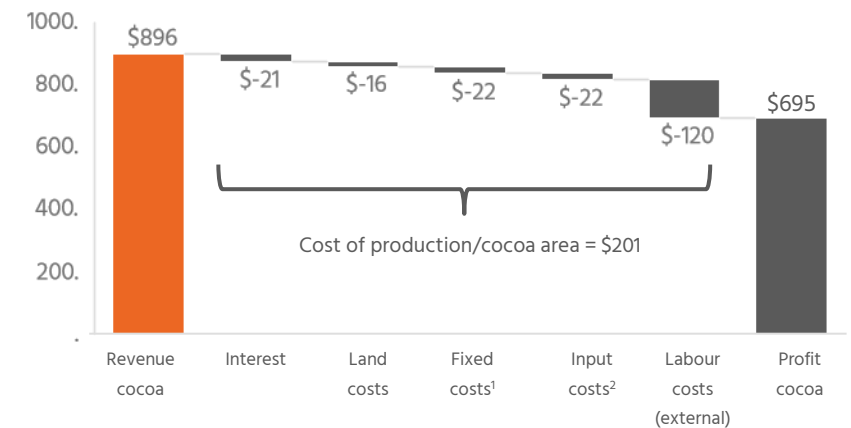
1000.
800.
600.
400.
200.
.

$896
$-21
$-16
$-22
$-22
$-120
$695

Cost of production/cocoa area = $201

Revenue cocoa
Interest
Land costs
Fixed costs$^1$
Input costs$^2$
Labour costs (external)
Profit cocoa